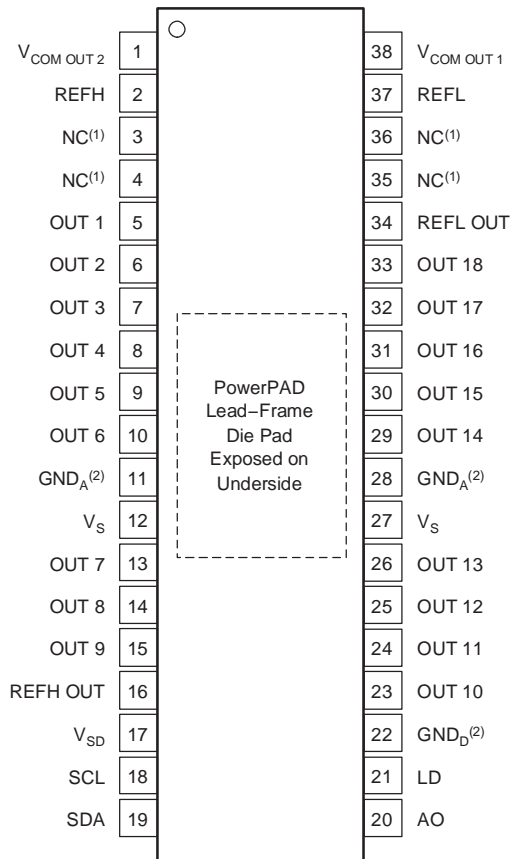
| Pin name | Pin | Pin | Pin name |
|---|---|---|---|
| $V_{COM\ OUT\ 2}$ | 1 | 38 | $V_{COM\ OUT\ 1}$ |
| REFH | 2 | 37 | REFL |
| NC$^{(1)}$ | 3 | 36 | NC$^{(1)}$ |
| NC$^{(1)}$ | 4 | 35 | NC$^{(1)}$ |
| OUT 1 | 5 | 34 | REFL OUT |
| OUT 2 | 6 | 33 | OUT 18 |
| OUT 3 | 7 | 32 | OUT 17 |
| OUT 4 | 8 | 31 | OUT 16 |
| OUT 5 | 9 | 30 | OUT 15 |
| OUT 6 | 10 | 29 | OUT 14 |
| $GND_A$$^{(2)}$ | 11 | 28 | $GND_A$$^{(2)}$ |
| $V_S$ | 12 | 27 | $V_S$ |
| OUT 7 | 13 | 26 | OUT 13 |
| OUT 8 | 14 | 25 | OUT 12 |
| OUT 9 | 15 | 24 | OUT 11 |
| REFH OUT | 16 | 23 | OUT 10 |
| $V_{SD}$ | 17 | 22 | $GND_D$$^{(2)}$ |
| SCL | 18 | 21 | LD |
| SDA | 19 | 20 | AO |

PowerPAD Lead−Frame Die Pad Exposed on Underside